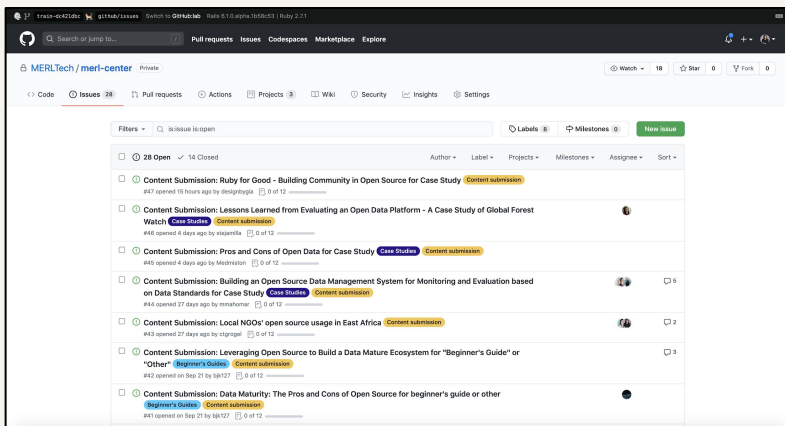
train-dc421dbc github/issues Switch to GitHub:lab Rails 6.1.0.alpha.1b58c53 | Ruby 2.7.1

Search or jump to... / Pull requests Issues Codespaces Marketplace Explore

MERLTech / merl-center Private

Watch 18 Star 0 Fork 0

Code Issues 28 Pull requests Actions Projects 3 Wiki Security Insights Settings

Filters is:issue is:open Labels 8 Milestones 0 New issue

28 Open ✓ 14 Closed Author Label Projects Milestones Assignee Sort

Content Submission: Ruby for Good - Building Community in Open Source for Case Study Content submission
#47 opened 15 hours ago by designbygia 0 of 12

Content Submission: Lessons Learned from Evaluating an Open Data Platform - A Case Study of Global Forest Watch Case Studies Content submission
#46 opened 4 days ago by stejamilla 0 of 12

Content Submission: Pros and Cons of Open Data for Case Study Case Studies Content submission
#45 opened 4 days ago by Medmiston 0 of 12

Content Submission: Building an Open Source Data Management System for Monitoring and Evaluation based on Data Standards for Case Study Case Studies Content submission
#44 opened 27 days ago by mmahomar 0 of 12 5

Content Submission: Local NGOs' open source usage in East Africa Content submission
#43 opened 27 days ago by ctgrogel 0 of 12 2

Content Submission: Leveraging Open Source to Build a Data Mature Ecosystem for "Beginner's Guide" or "Other" Beginner's Guides Content submission
#42 opened on Sep 21 by bjk127 0 of 12 3

Content Submission: Data Maturity: The Pros and Cons of Open Source for beginner's guide or other Beginner's Guides Content submission
#41 opened on Sep 21 by bjk127 0 of 12